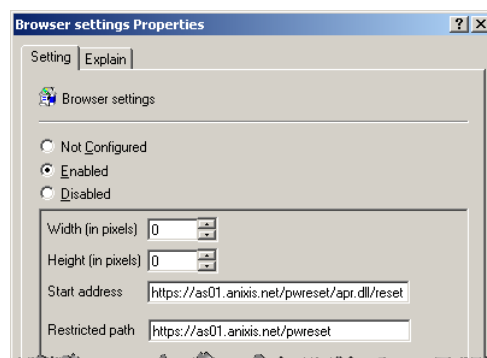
Browser settings Properties

?	X

Setting	Explain

Browser settings

Not Configured

Enabled

Disabled

Width (in pixels)	0

Height (in pixels)	0

Start address	https://as01.anixis.net/pwreset/apr.dll/reset

Restricted path	https://as01.anixis.net/pwreset